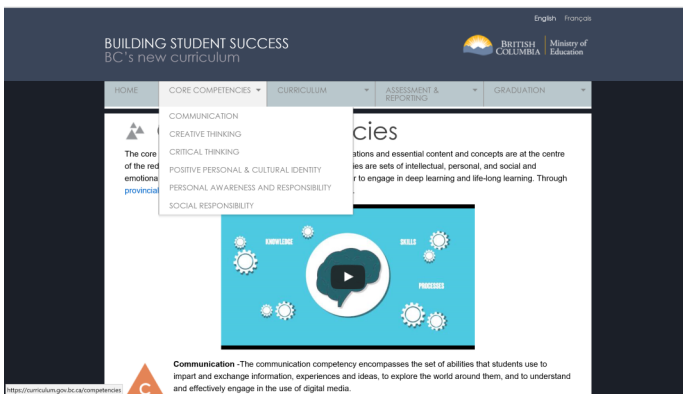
English Français

BUILDING STUDENT SUCCESS
BC's new curriculum

BRITISH COLUMBIA | Ministry of Education

HOME | CORE COMPETENCIES | CURRICULUM | ASSESSMENT & REPORTING | GRADUATION

COMMUNICATION
CREATIVE THINKING
CRITICAL THINKING
POSITIVE PERSONAL & CULTURAL IDENTITY
PERSONAL AWARENESS AND RESPONSIBILITY
SOCIAL RESPONSIBILITY

C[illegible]cies

The core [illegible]ations and essential content and concepts are at the centre of the red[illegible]ies are sets of intellectual, personal, and social and emotiona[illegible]r to engage in deep learning and life-long learning. Through provincial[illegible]

KNOWLEDGE
SKILLS
PROCESSES

C

Communication -The communication competency encompasses the set of abilities that students use to impart and exchange information, experiences and ideas, to explore the world around them, and to understand and effectively engage in the use of digital media.

https://curriculum.gov.bc.ca/competencies